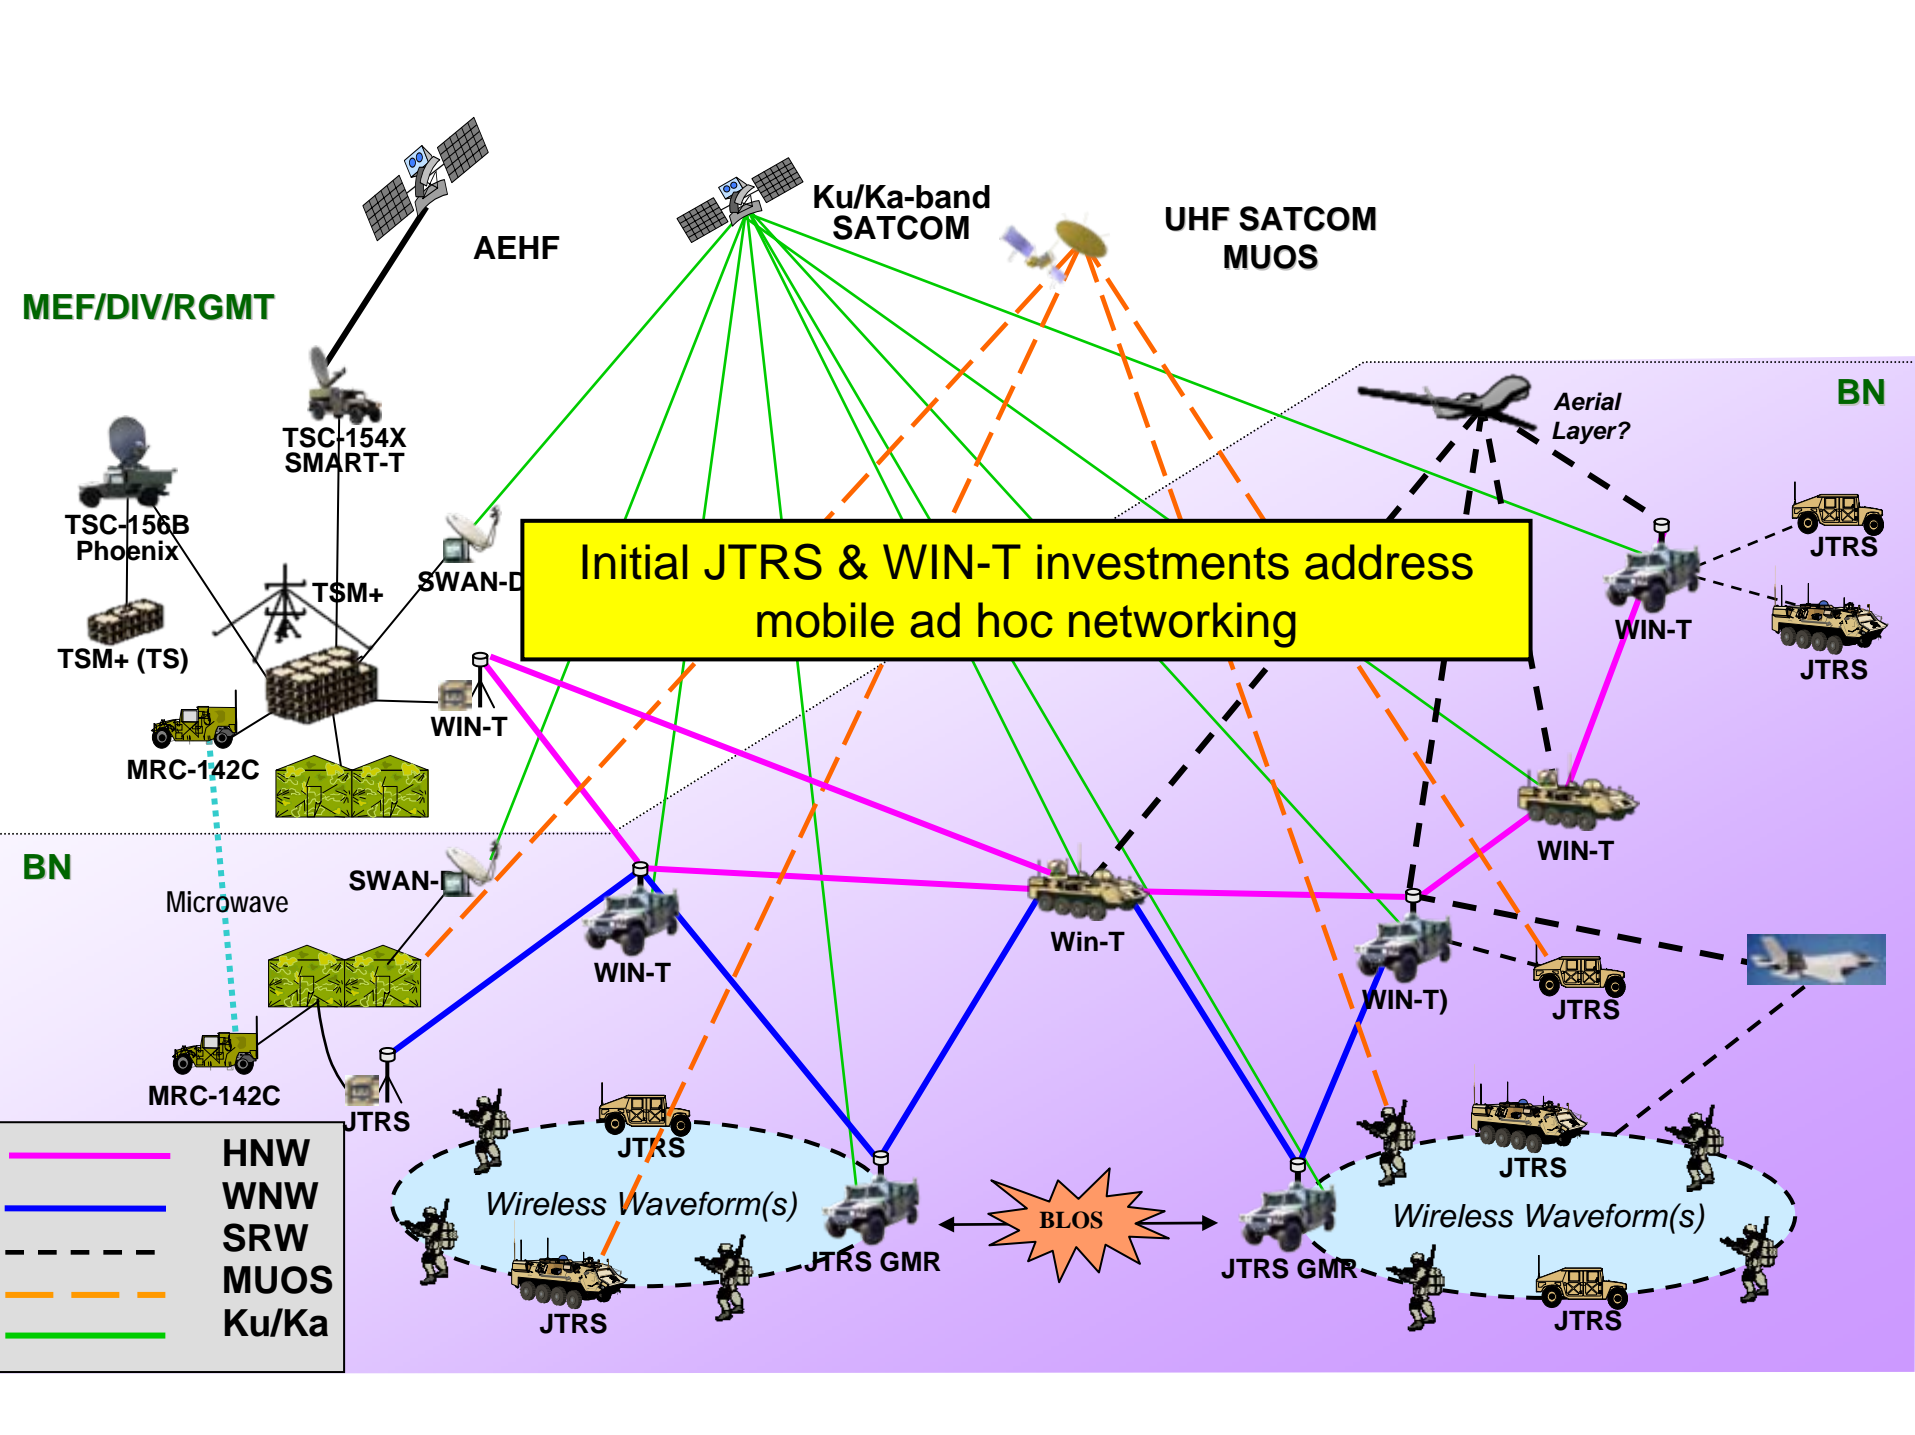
AEHF

Ku/Ka-band SATCOM

UHF SATCOM MUOS

MEF/DIV/RGMT

BN

Aerial Layer?

TSC-154X SMART-T

TSC-156B Phoenix

TSM+

SWAN-D

TSM+ (TS)

WIN-T

MRC-142C

Initial JTRS & WIN-T investments address mobile ad hoc networking

JTRS

WIN-T

JTRS

WIN-T

BN

Microwave

SWAN-D

WIN-T

Win-T

WIN-T)

JTRS

MRC-142C

JTRS

JTRS

JTRS

Wireless Waveform(s)

JTRS GMR

BLOS

JTRS GMR

Wireless Waveform(s)

JTRS

JTRS

| | |
|---|---|
| | HNW |
| | WNW |
| | SRW |
| | MUOS |
| | Ku/Ka |